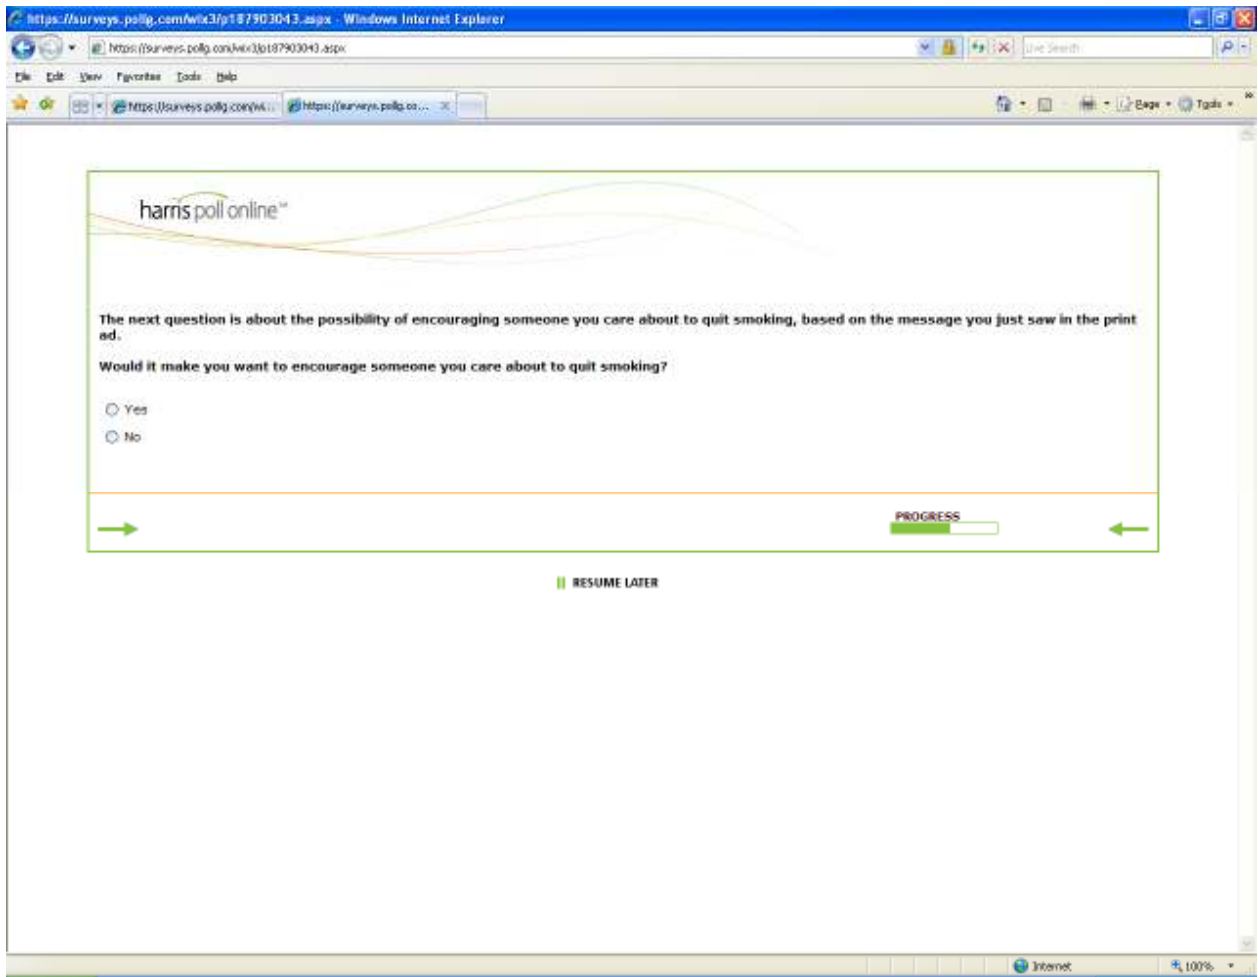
https://surveys.pollg.com/wix3/p187903043.aspx - Windows Internet Explorer

https://surveys.pollg.com/wix3/p187903043.aspx

Live Search

File Edit View Favorites Tools Help

https://surveys.pollg.com/wi...

https://surveys.pollg.co...

Page Tools

harris poll online℠

The next question is about the possibility of encouraging someone you care about to quit smoking, based on the message you just saw in the print ad.

Would it make you want to encourage someone you care about to quit smoking?

Yes

No

PROGRESS

RESUME LATER

Internet

100%